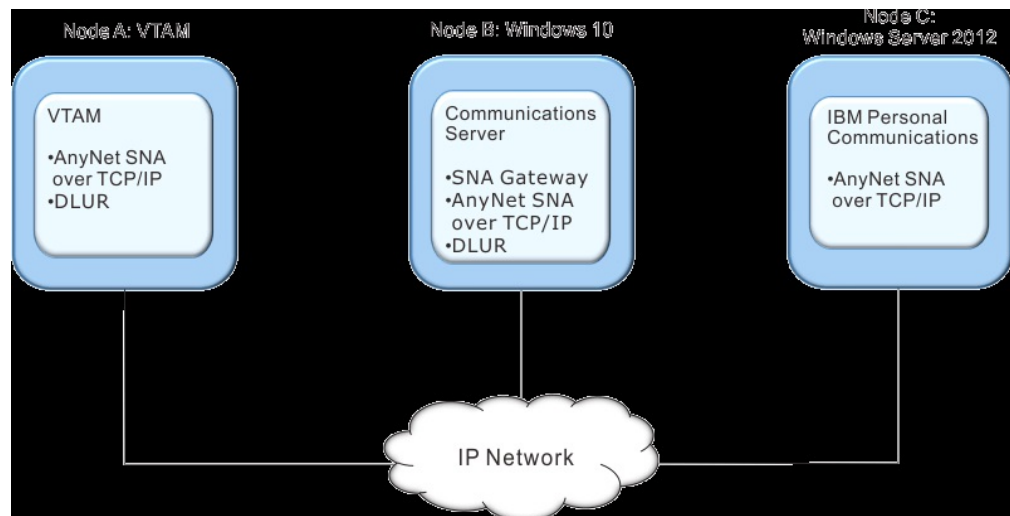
Node A: VTAM

VTAM

•AnyNet SNA over TCP/IP
•DLUR

Node B: Windows 10

Communications Server

•SNA Gateway
•AnyNet SNA over TCP/IP
•DLUR

Node C: Windows Server 2012

IBM Personal Communications

•AnyNet SNA over TCP/IP

IP Network